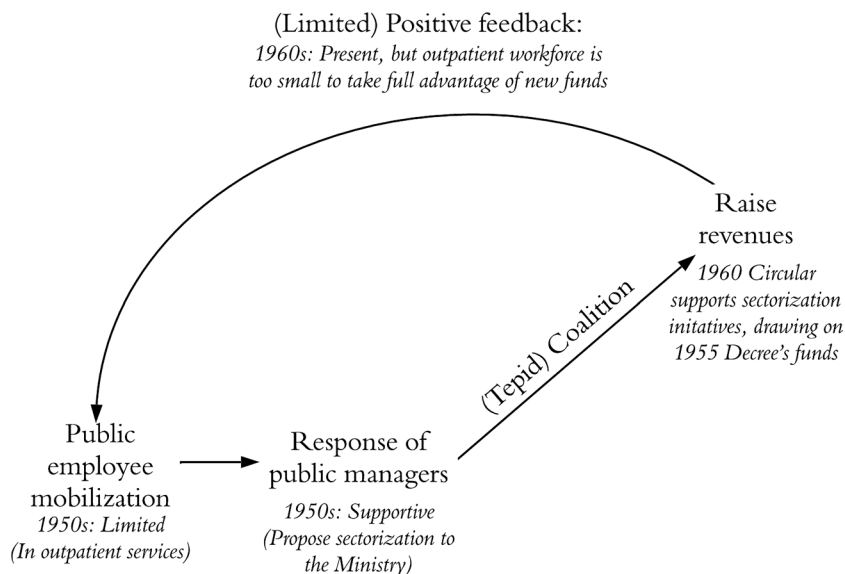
(Limited) Positive feedback:
1960s: Present, but outpatient workforce is too small to take full advantage of new funds

Raise revenues
1960 Circular supports sectorization initatives, drawing on 1955 Decree's funds

(Tepid) Coalition

Public employee mobilization
1950s: Limited (In outpatient services)

Response of public managers
1950s: Supportive (Propose sectorization to the Ministry)